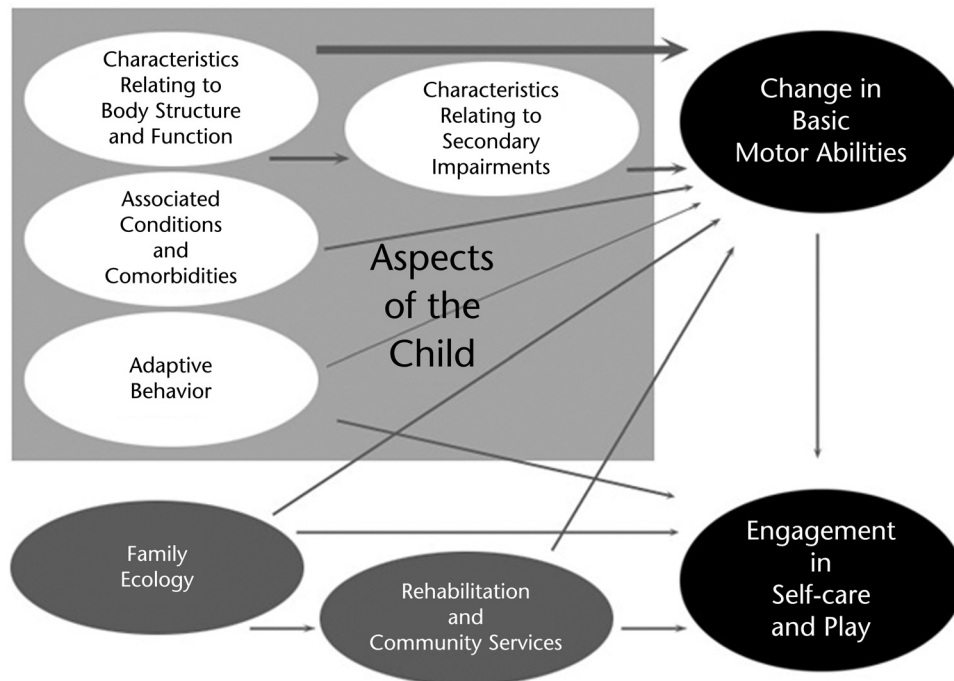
Characteristics Relating to Body Structure and Function

Characteristics Relating to Secondary Impairments

Change in Basic Motor Abilities

Associated Conditions and Comorbidities

Aspects of the Child

Adaptive Behavior

Family Ecology

Rehabilitation and Community Services

Engagement in Self-care and Play